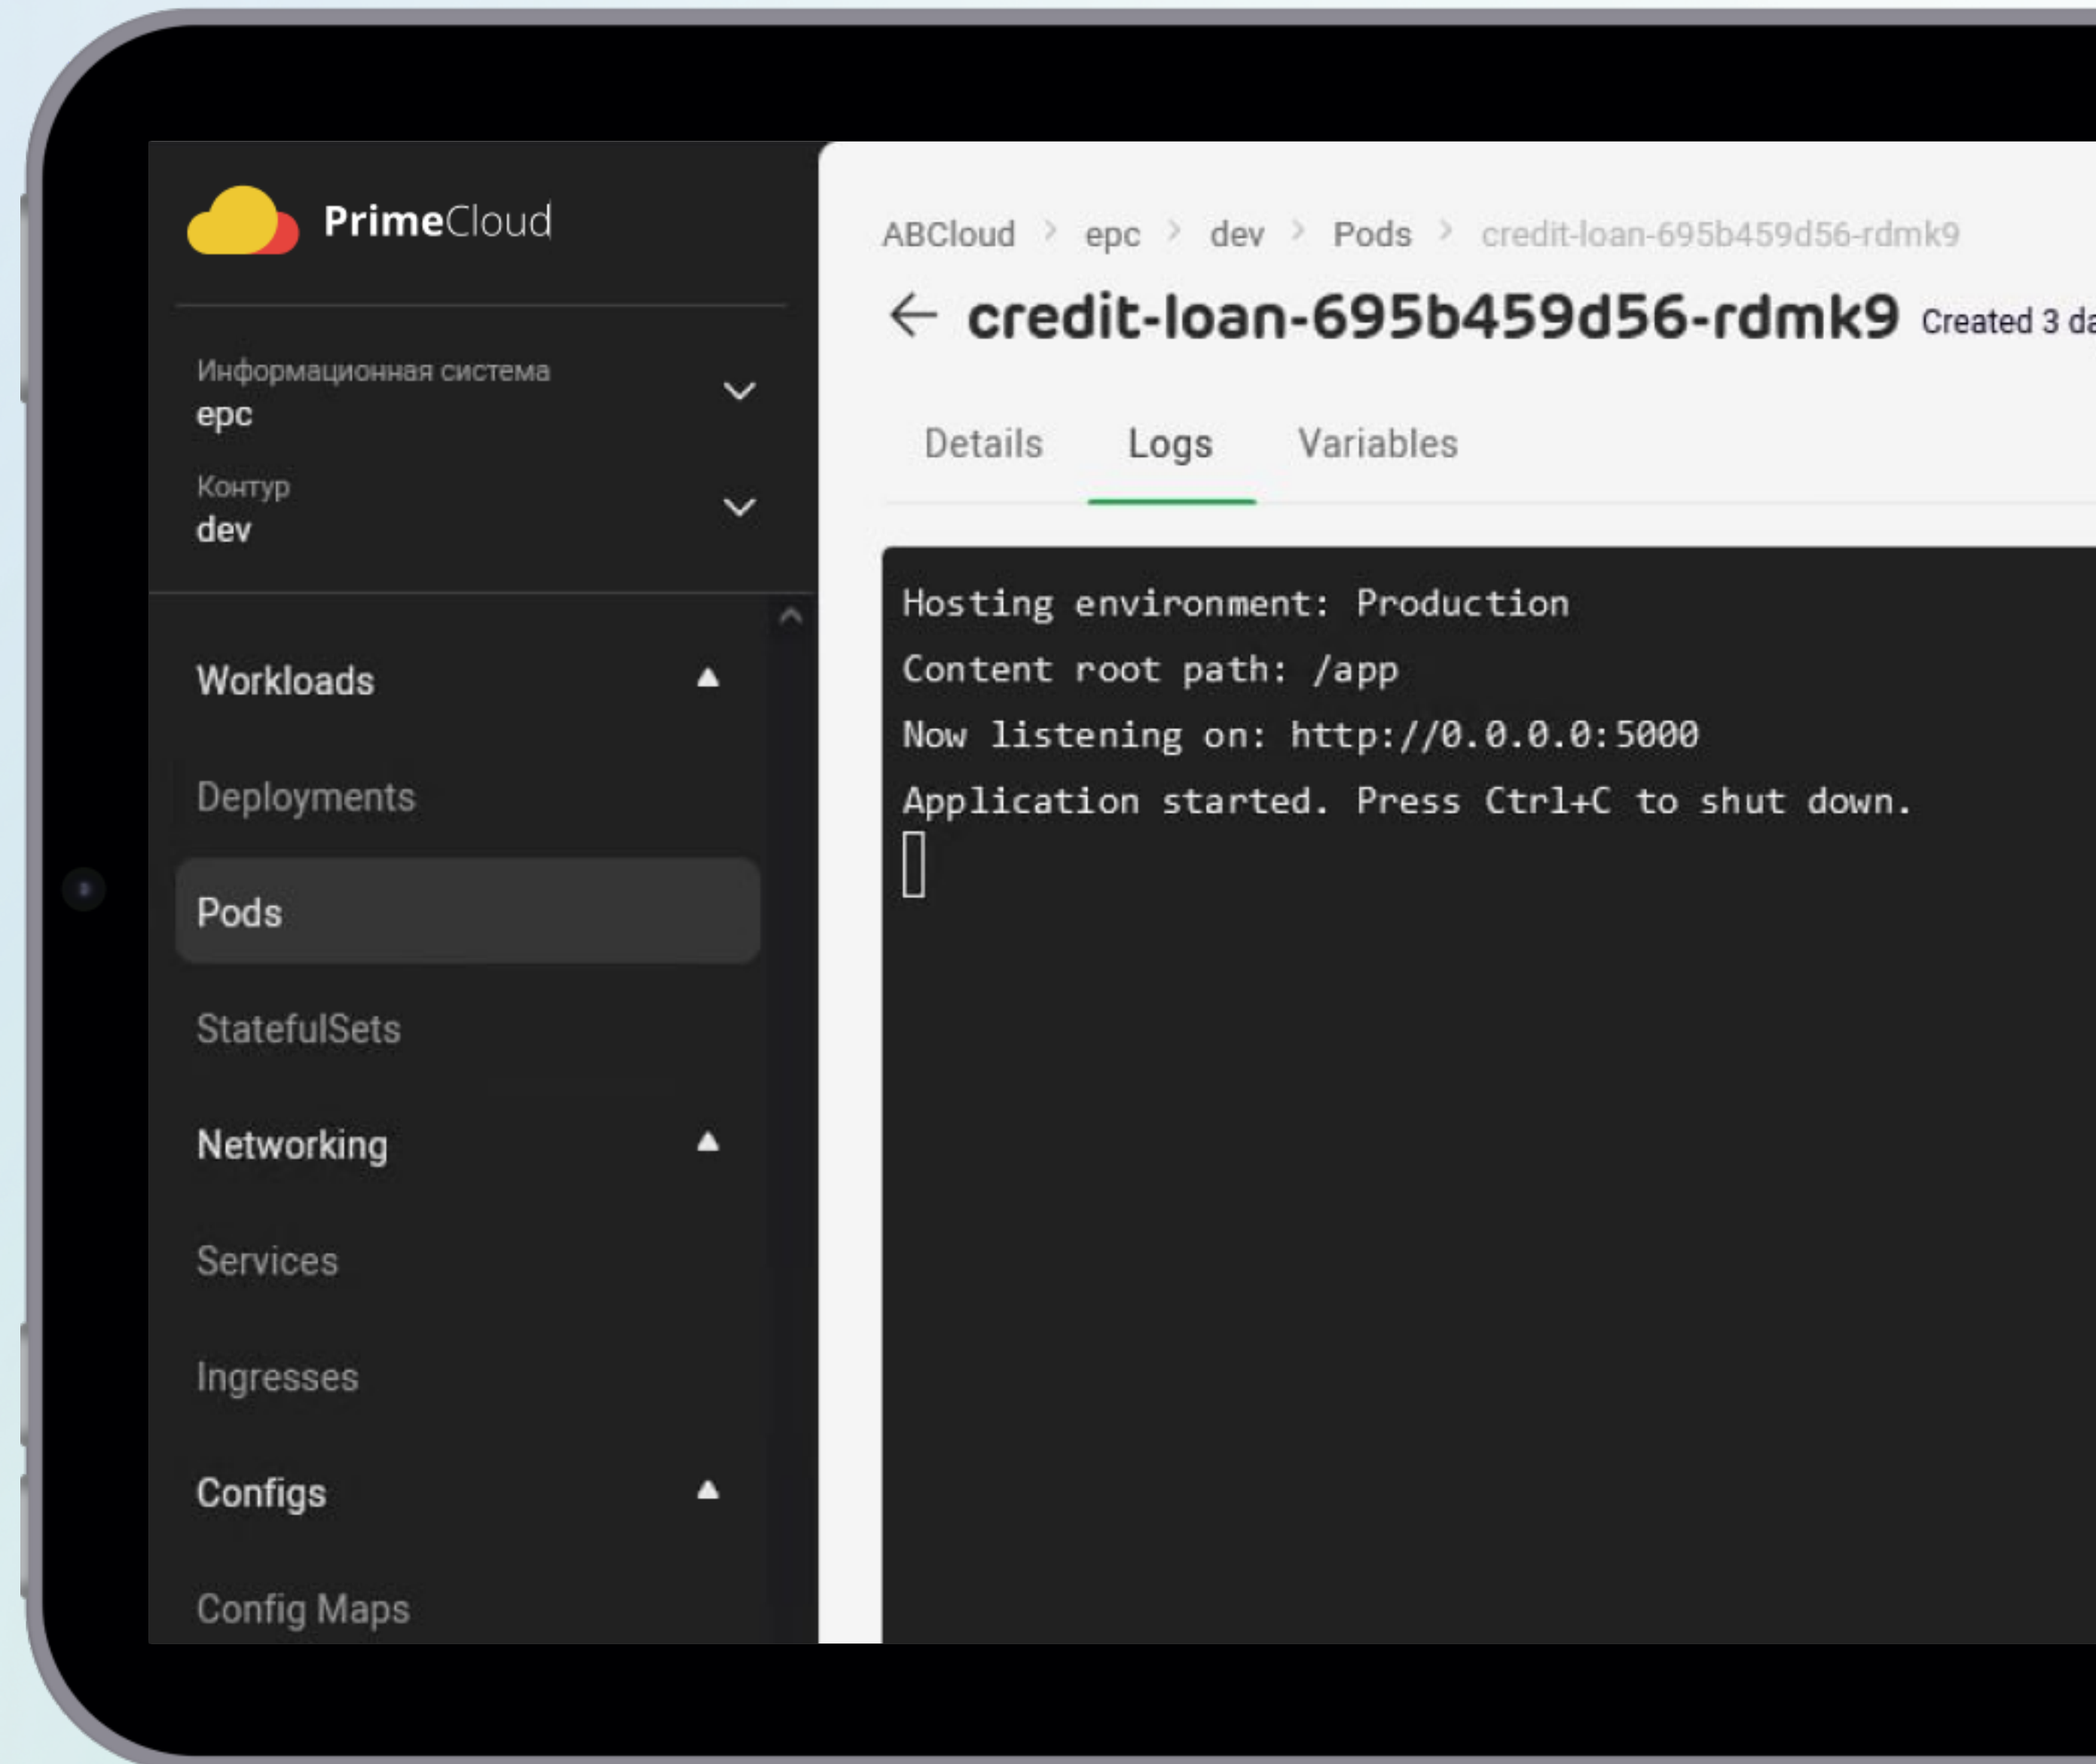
PrimeCloud

Информационная система
epc

Контур
dev

Workloads

Deployments

Pods

StatefulSets

Networking

Services

Ingresses

Configs

Config Maps

ABCloud > epc > dev > Pods > credit-loan-695b459d56-rdmk9

credit-loan-695b459d56-rdmk9 Created 3 da

Details Logs Variables

Hosting environment: Production
Content root path: /app
Now listening on: http://0.0.0.0:5000
Application started. Press Ctrl+C to shut down.